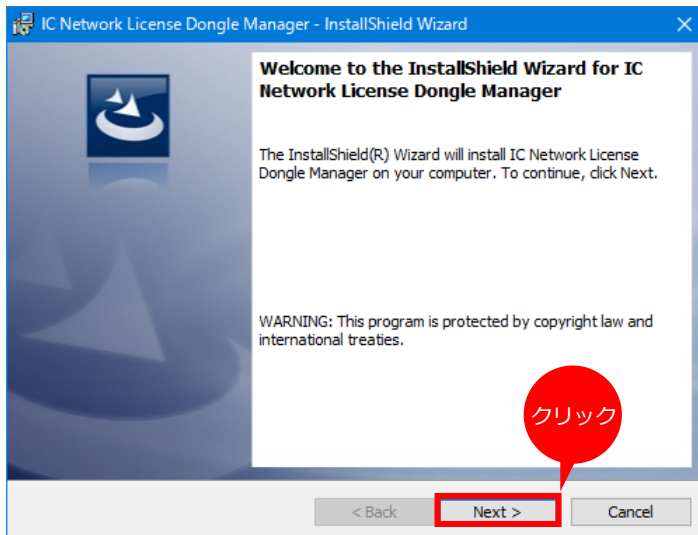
IC Network License Dongle Manager - InstallShield Wizard

Welcome to the InstallShield Wizard for IC Network License Dongle Manager

The InstallShield(R) Wizard will install IC Network License Dongle Manager on your computer. To continue, click Next.

WARNING: This program is protected by copyright law and international treaties.

クリック

< Back

Next >

Cancel